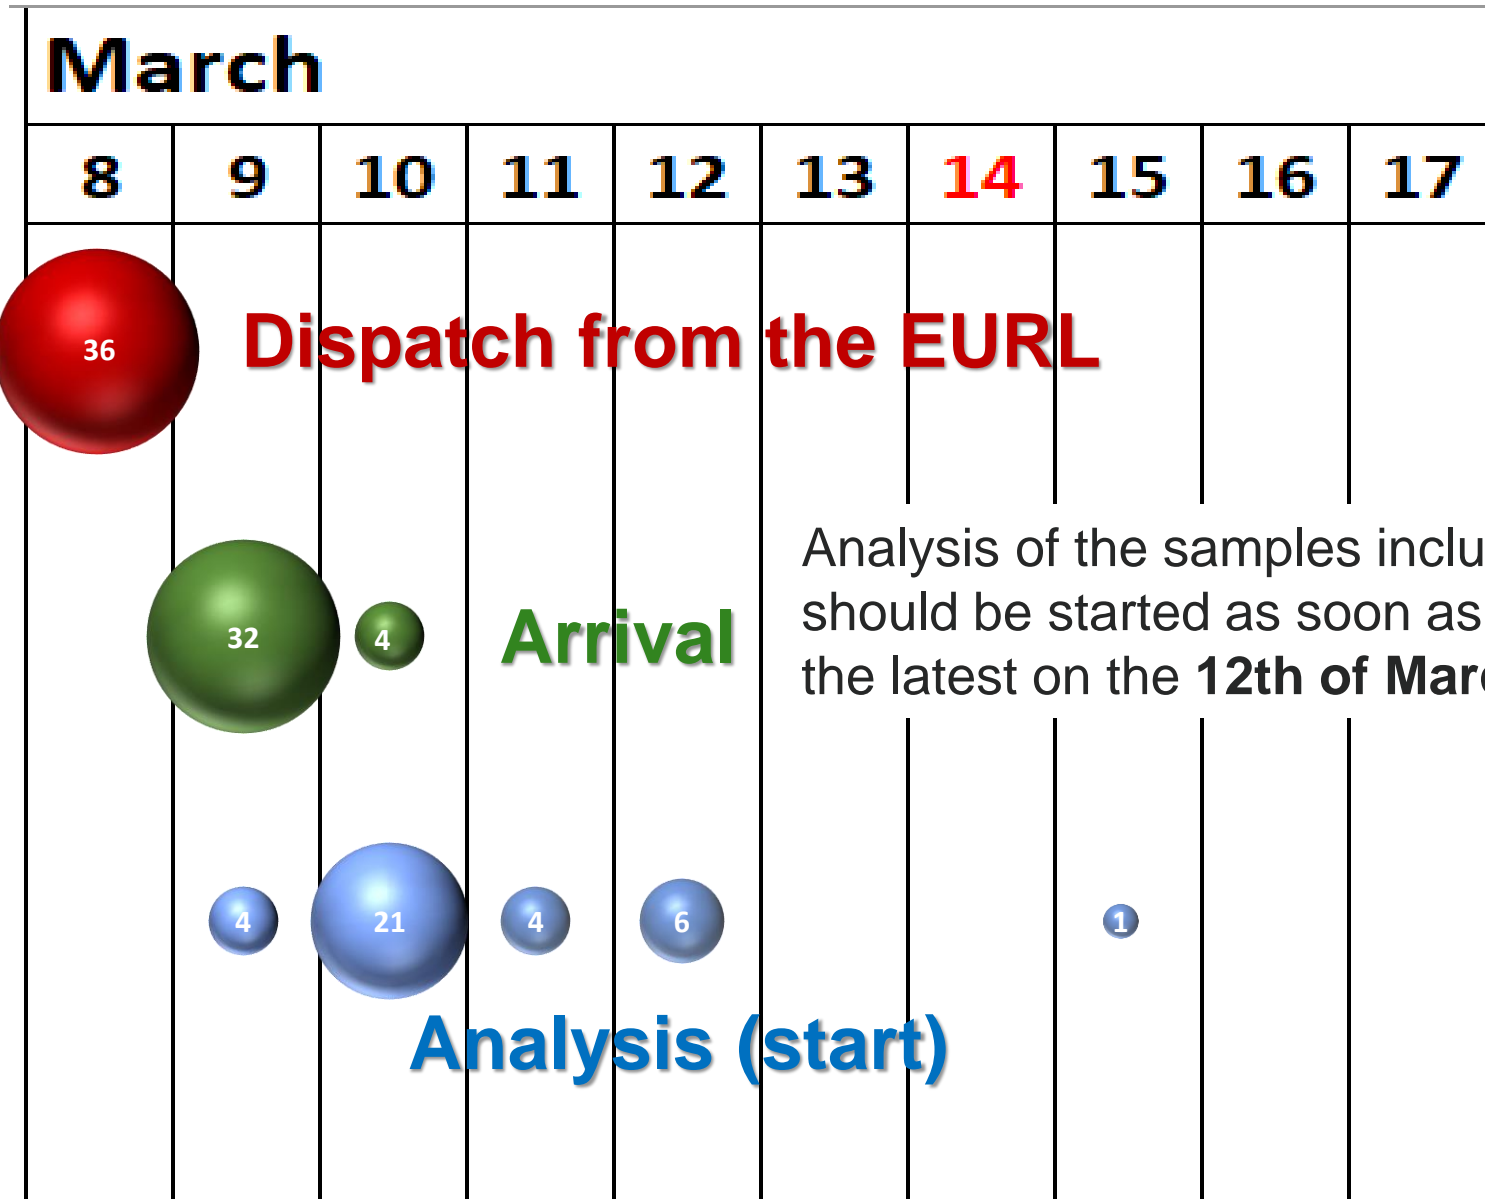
March

| 8 | 9 | 10 | 11 | 12 | 13 | 14 | 15 | 16 | 17 |
|---|---|---|---|---|---|---|---|---|---|

36

Dispatch from the EURL

Analysis of the samples inclu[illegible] should be started as soon as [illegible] the latest on the **12th of Mar**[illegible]

32 4

Arrival

4 21 4 6 1

Analysis (start)